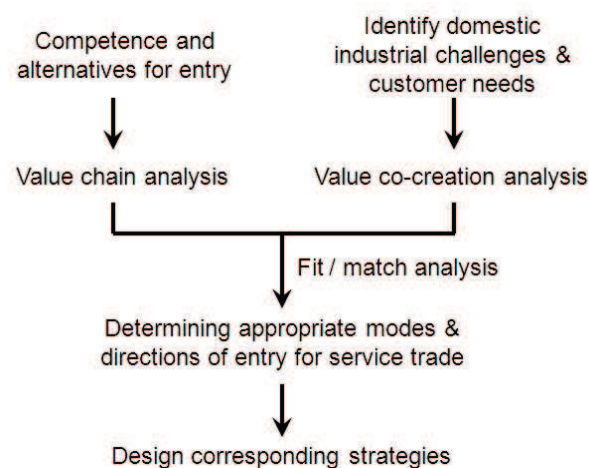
Competence and alternatives for entry

Identify domestic industrial challenges & customer needs

Value chain analysis

Value co-creation analysis

Fit / match analysis

Determining appropriate modes & directions of entry for service trade

Design corresponding strategies